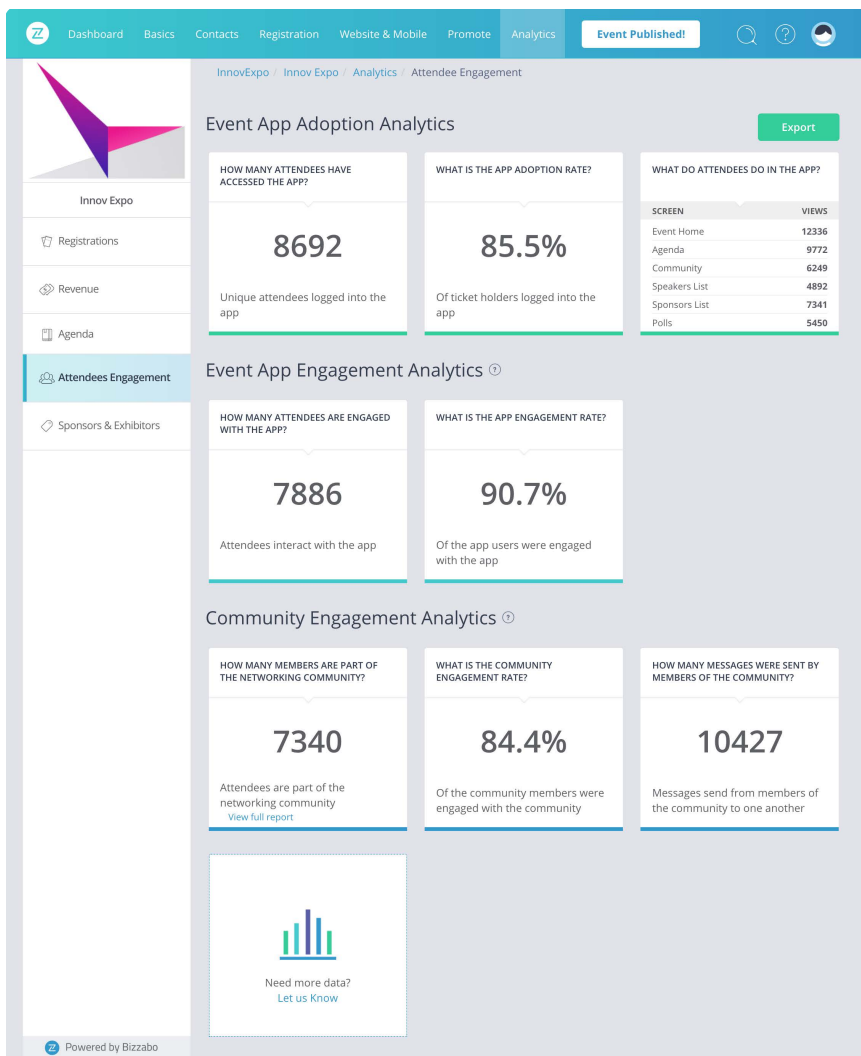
Dashboard Basics Contacts Registration Website & Mobile Promote Analytics Event Published!

InnovExpo / Innov Expo / Analytics / Attendee Engagement

Innov Expo

Registrations

Revenue

Agenda

Attendees Engagement

Sponsors & Exhibitors

Event App Adoption Analytics

Export

HOW MANY ATTENDEES HAVE ACCESSED THE APP?

8692

Unique attendees logged into the app

WHAT IS THE APP ADOPTION RATE?

85.5%

Of ticket holders logged into the app

WHAT DO ATTENDEES DO IN THE APP?

| SCREEN | VIEWS |
|---|---|
| Event Home | 12336 |
| Agenda | 9772 |
| Community | 6249 |
| Speakers List | 4892 |
| Sponsors List | 7341 |
| Polls | 5450 |

Event App Engagement Analytics

HOW MANY ATTENDEES ARE ENGAGED WITH THE APP?

7886

Attendees interact with the app

WHAT IS THE APP ENGAGEMENT RATE?

90.7%

Of the app users were engaged with the app

Community Engagement Analytics

HOW MANY MEMBERS ARE PART OF THE NETWORKING COMMUNITY?

7340

Attendees are part of the networking community

View full report

WHAT IS THE COMMUNITY ENGAGEMENT RATE?

84.4%

Of the community members were engaged with the community

HOW MANY MESSAGES WERE SENT BY MEMBERS OF THE COMMUNITY?

10427

Messages send from members of the community to one another

Need more data?
Let us Know

Powered by Bizzabo